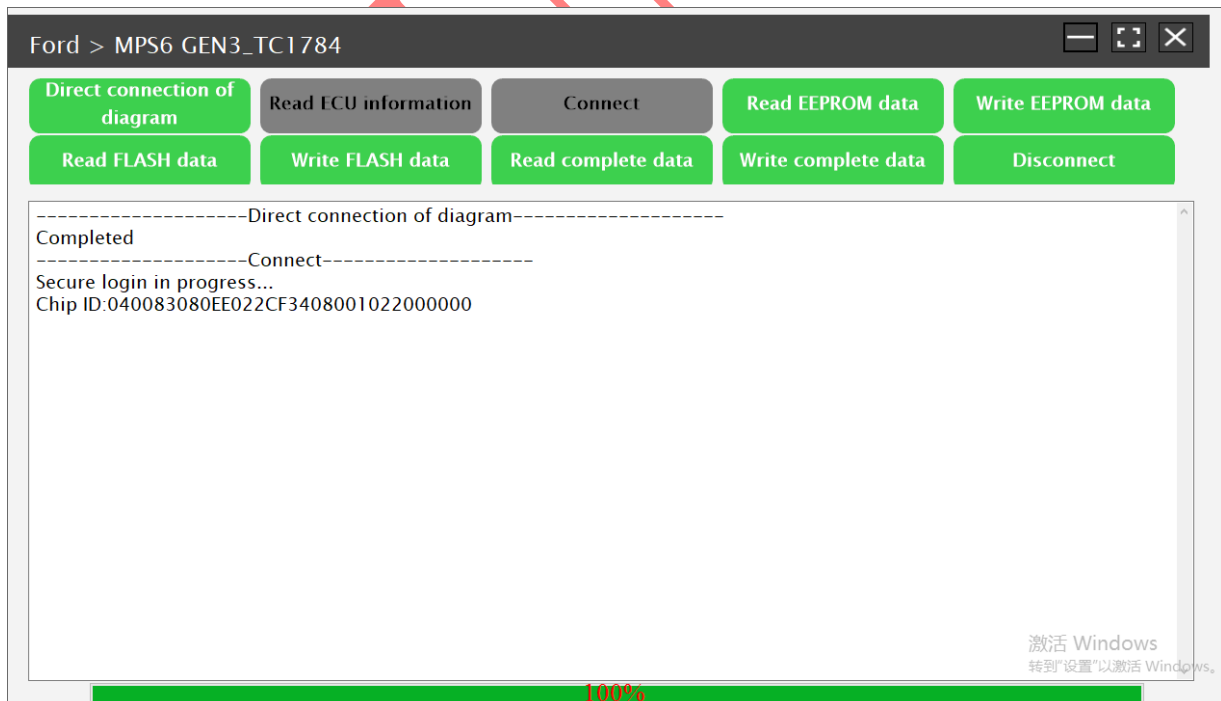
Ford > MPS6 GEN3_TC1784

Direct connection of diagram
Read ECU information
Connect
Read EEPROM data
Write EEPROM data
Read FLASH data
Write FLASH data
Read complete data
Write complete data
Disconnect

--------------------Direct connection of diagram--------------------
Completed
--------------------Connect--------------------
Secure login in progress...
Chip ID:040083080EE022CF3408001022000000

激活 Windows
转到"设置"以激活 Windows。

100%